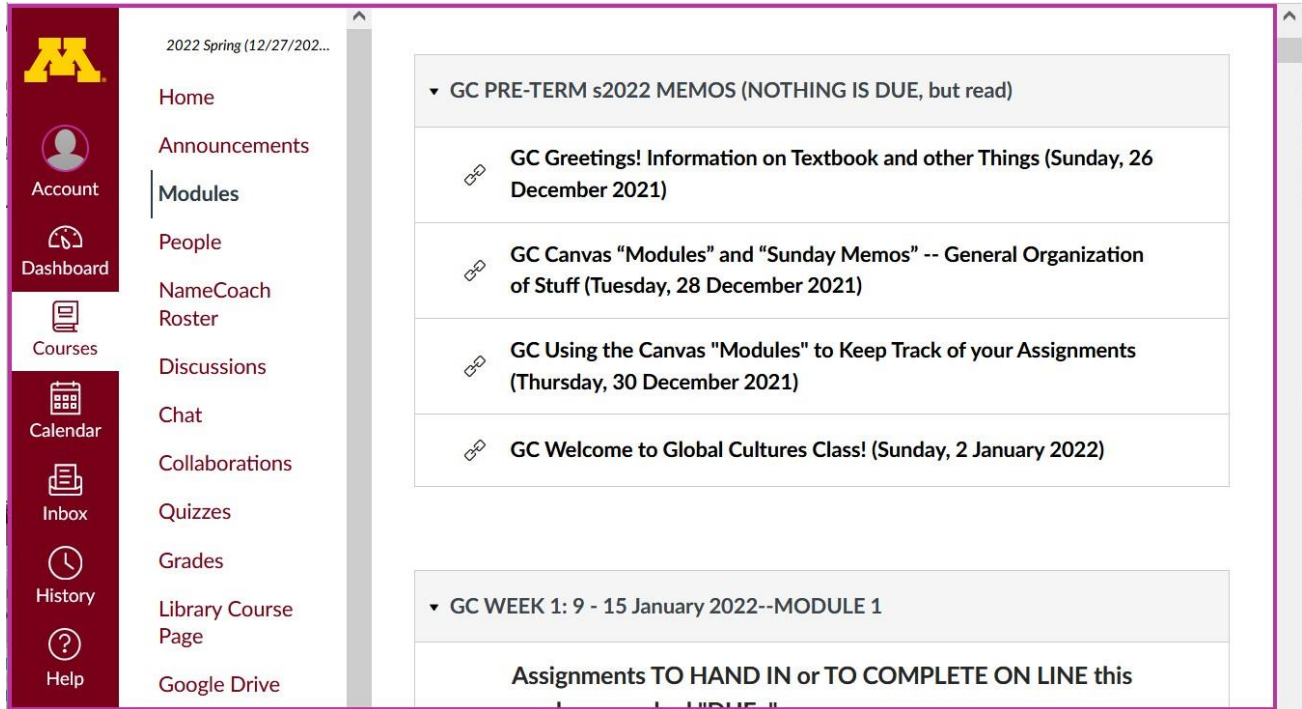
M

Account

Dashboard

Courses

Calendar

Inbox

History

Help

2022 Spring (12/27/202...

Home

Announcements

Modules

People

NameCoach Roster

Discussions

Chat

Collaborations

Quizzes

Grades

Library Course Page

Google Drive

▾ GC PRE-TERM s2022 MEMOS (NOTHING IS DUE, but read)

GC Greetings! Information on Textbook and other Things (Sunday, 26 December 2021)

GC Canvas “Modules” and “Sunday Memos” -- General Organization of Stuff (Tuesday, 28 December 2021)

GC Using the Canvas "Modules" to Keep Track of your Assignments (Thursday, 30 December 2021)

GC Welcome to Global Cultures Class! (Sunday, 2 January 2022)

▾ GC WEEK 1: 9 - 15 January 2022--MODULE 1

Assignments TO HAND IN or TO COMPLETE ON LINE this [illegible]